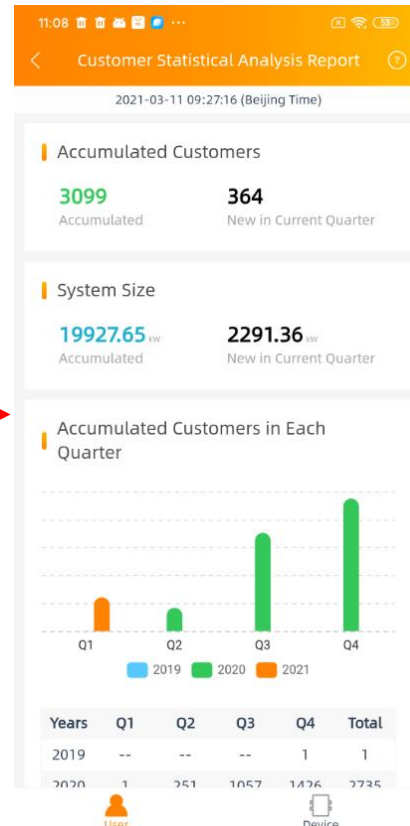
11:08 ··· 53

Customer Statistical Analysis Report

2021-03-11 09:27:16 (Beijing Time)

Accumulated Customers

3099
Accumulated

364
New in Current Quarter

System Size

19927.65 kW
Accumulated

2291.36 kW
New in Current Quarter

Accumulated Customers in Each Quarter

Q1 Q2 Q3 Q4

2019 2020 2021

| Years | Q1 | Q2 | Q3 | Q4 | Total |
|---|---|---|---|---|---|
| 2019 | -- | -- | -- | 1 | 1 |
| 2020 | 1 | 251 | 1057 | 1426 | 2735 |

User Device